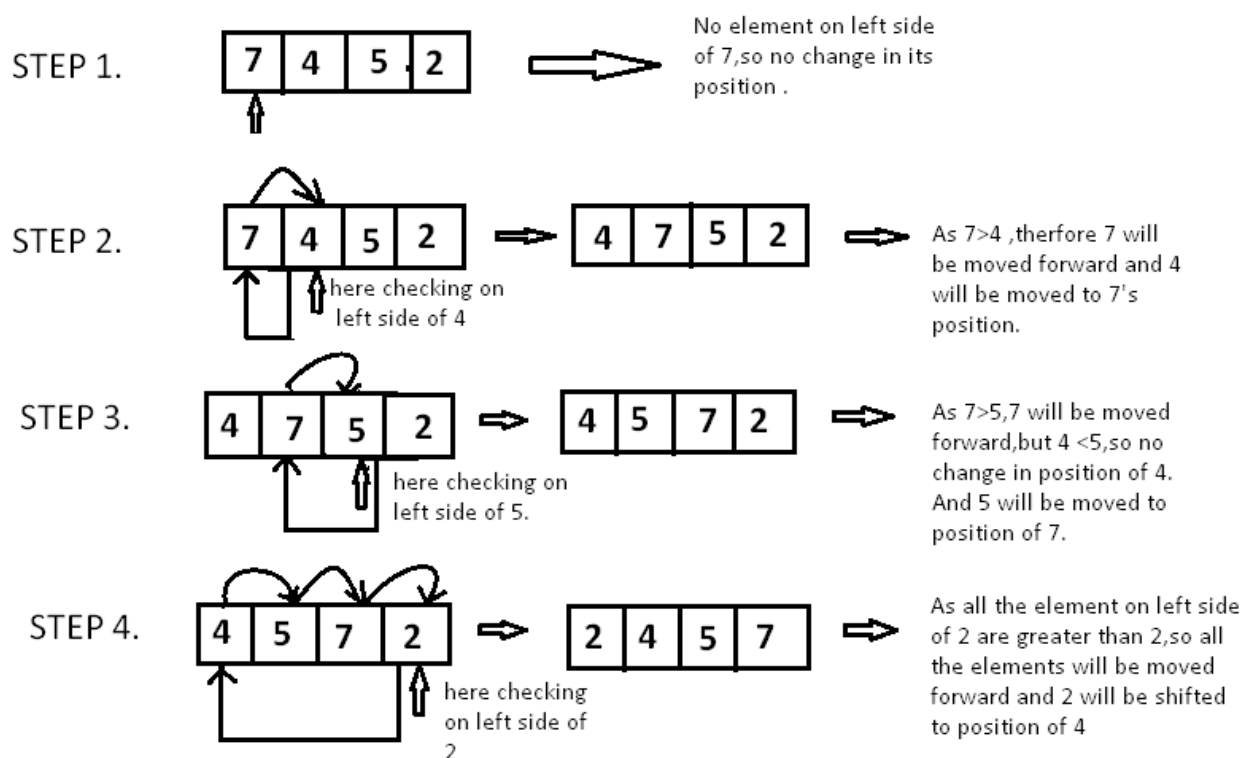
STEP 1.

| 7 | 4 | 5 | 2 |
|---|---|---|---|

No element on left side of 7,so no change in its position .

STEP 2.

| 7 | 4 | 5 | 2 |
|---|---|---|---|

here checking on left side of 4

| 4 | 7 | 5 | 2 |
|---|---|---|---|

As 7>4 ,therfore 7 will be moved forward and 4 will be moved to 7's position.

STEP 3.

| 4 | 7 | 5 | 2 |
|---|---|---|---|

here checking on left side of 5.

| 4 | 5 | 7 | 2 |
|---|---|---|---|

As 7>5,7 will be moved forward,but 4 <5,so no change in position of 4. And 5 will be moved to position of 7.

STEP 4.

| 4 | 5 | 7 | 2 |
|---|---|---|---|

here checking on left side of 2

| 2 | 4 | 5 | 7 |
|---|---|---|---|

As all the element on left side of 2 are greater than 2,so all the elements will be moved forward and 2 will be shifted to position of 4